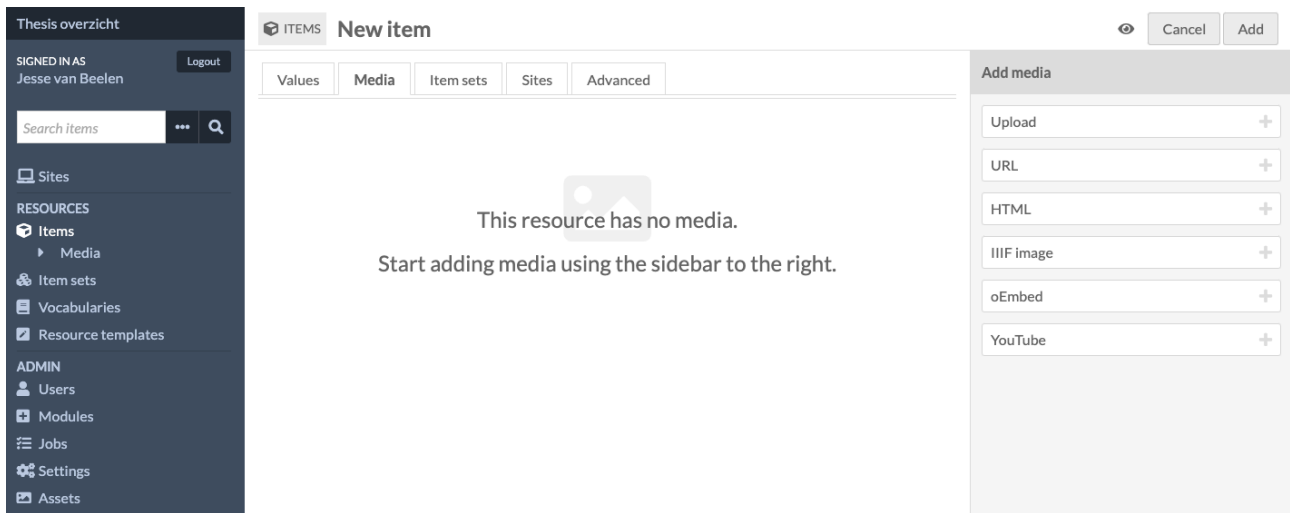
Thesis overzicht

SIGNED IN AS
Jesse van Beelen
Logout

Search items

Sites
RESOURCES
Items
Media
Item sets
Vocabularies
Resource templates
ADMIN
Users
Modules
Jobs
Settings
Assets

ITEMS New item

Cancel
Add

Values
Media
Item sets
Sites
Advanced

This resource has no media.

Start adding media using the sidebar to the right.

Add media

Upload
URL
HTML
IIIF image
oEmbed
YouTube